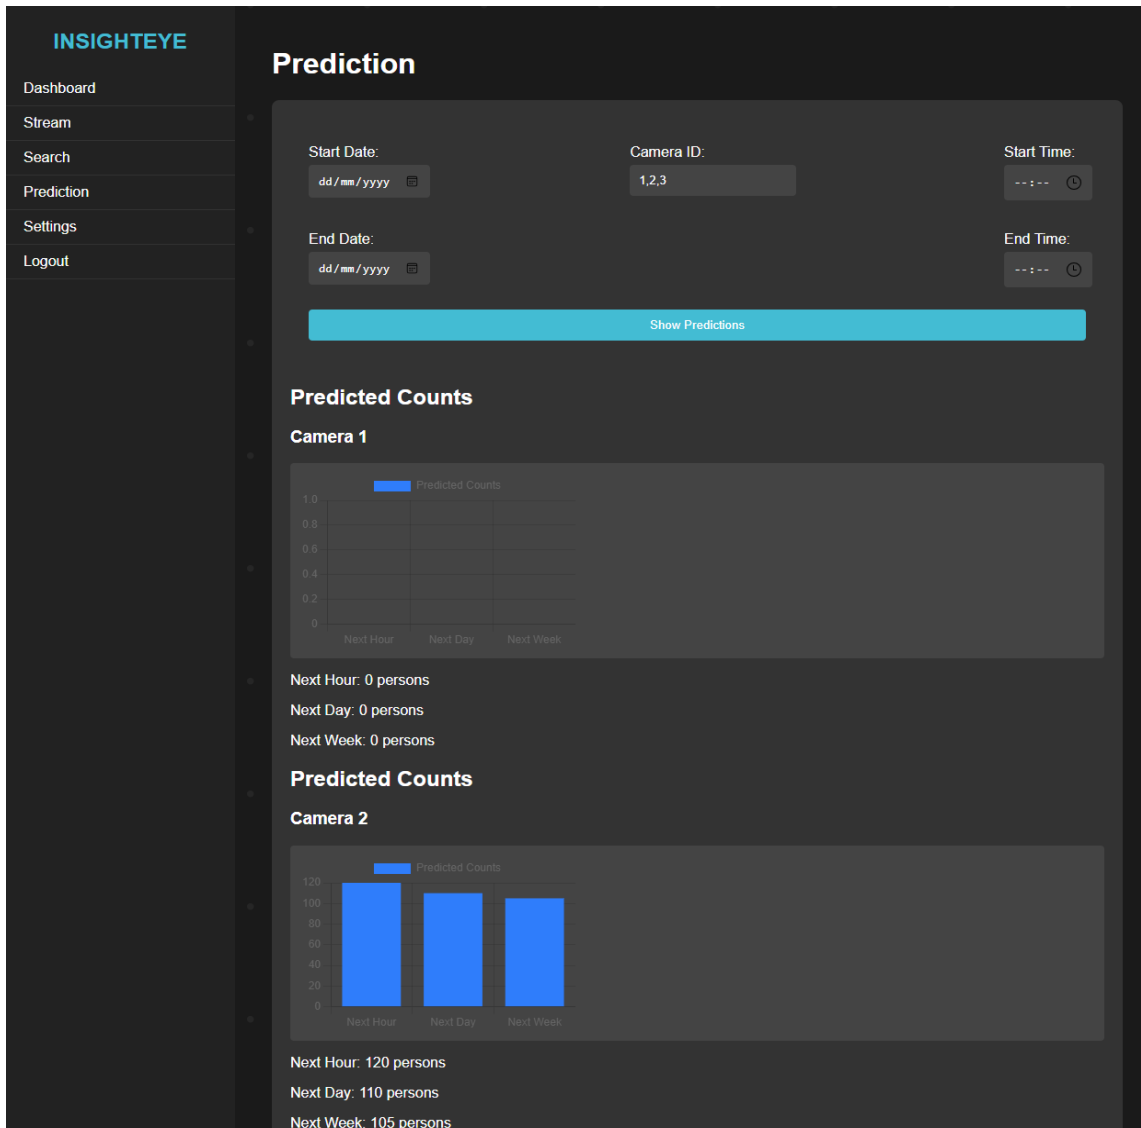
INSIGHTEYE

Dashboard
Stream
Search
Prediction
Settings
Logout

Prediction

Start Date:
dd/mm/yyyy

Camera ID:
1,2,3

Start Time:
--:--

End Date:
dd/mm/yyyy

End Time:
--:--

Show Predictions

Predicted Counts

Camera 1

Predicted Counts

1.0
0.8
0.6
0.4
0.2
0

Next Hour Next Day Next Week

Next Hour: 0 persons

Next Day: 0 persons

Next Week: 0 persons

Predicted Counts

Camera 2

Predicted Counts

120
100
80
60
40
20
0

Next Hour Next Day Next Week

Next Hour: 120 persons

Next Day: 110 persons

Next Week: 105 persons